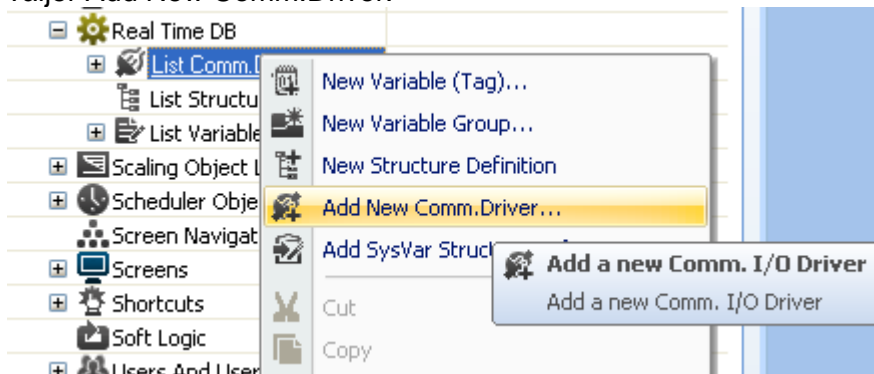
Real Time DB
List Comm.D
List Structu
List Variable
Scaling Object L
Scheduler Obje
Screen Navigat
Screens
Shortcuts
Soft Logic
Users And User

New Variable (Tag)...
New Variable Group...
New Structure Definition
Add New Comm.Driver...
Add SysVar Structu
Cut
Copy

Add a new Comm. I/O Driver
Add a new Comm. I/O Driver